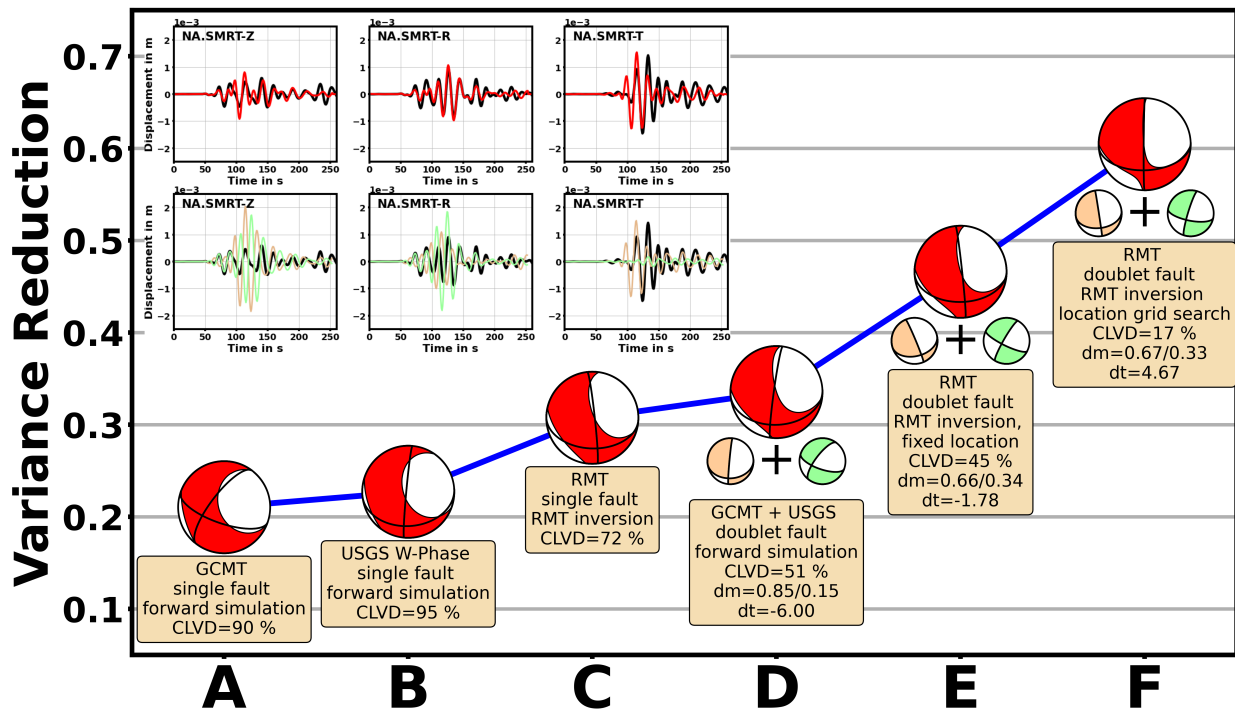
Variance Reduction

0.7
0.6
0.5
0.4
0.3
0.2
0.1

1e−3
NA.SMRT-Z
Displacement in m
2
1
0
−1
−2
0 50 100 150 200 250
Time in s

1e−3
NA.SMRT-R
2
1
0
−1
−2
0 50 100 150 200 250
Time in s

1e−3
NA.SMRT-T
2
1
0
−1
−2
0 50 100 150 200 250
Time in s

1e−3
NA.SMRT-Z
Displacement in m
2
1
0
−1
−2
0 50 100 150 200 250
Time in s

1e−3
NA.SMRT-R
2
1
0
−1
−2
0 50 100 150 200 250
Time in s

1e−3
NA.SMRT-T
2
1
0
−1
−2
0 50 100 150 200 250
Time in s

GCMT
single fault
forward simulation
CLVD=90 %

USGS W-Phase
single fault
forward simulation
CLVD=95 %

RMT
single fault
RMT inversion
CLVD=72 %

+

GCMT + USGS
doublet fault
forward simulation
CLVD=51 %
dm=0.85/0.15
dt=-6.00

+

RMT
doublet fault
RMT inversion,
fixed location
CLVD=45 %
dm=0.66/0.34
dt=-1.78

+

RMT
doublet fault
RMT inversion
location grid search
CLVD=17 %
dm=0.67/0.33
dt=4.67

A B C D E F